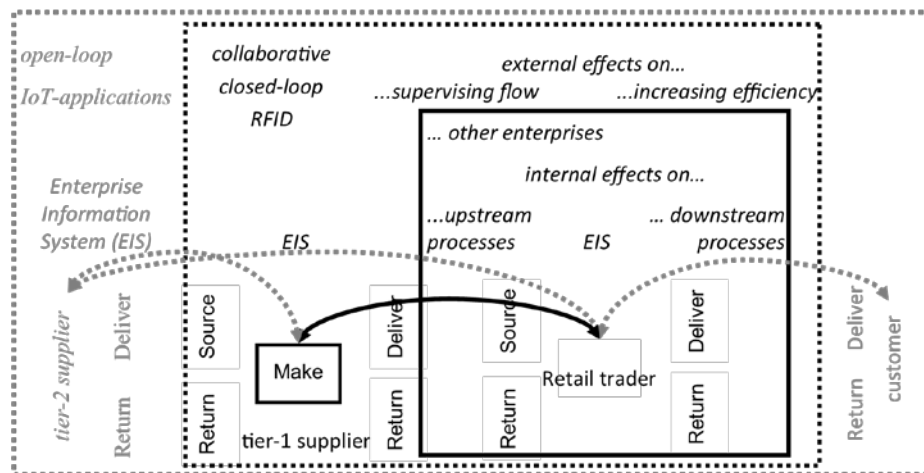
open-loop
IoT-applications

collaborative
closed-loop
RFID

external effects on...
...supervising flow
...increasing efficiency

... other enterprises

internal effects on...

Enterprise
Information
System (EIS)

EIS

...upstream
processes

EIS

... downstream
processes

tier-2 supplier
Deliver
Return

Source
Return

Make

tier-1 supplier

Deliver
Return

Source
Return

Retail trader

Deliver
Return

Deliver
Return
customer